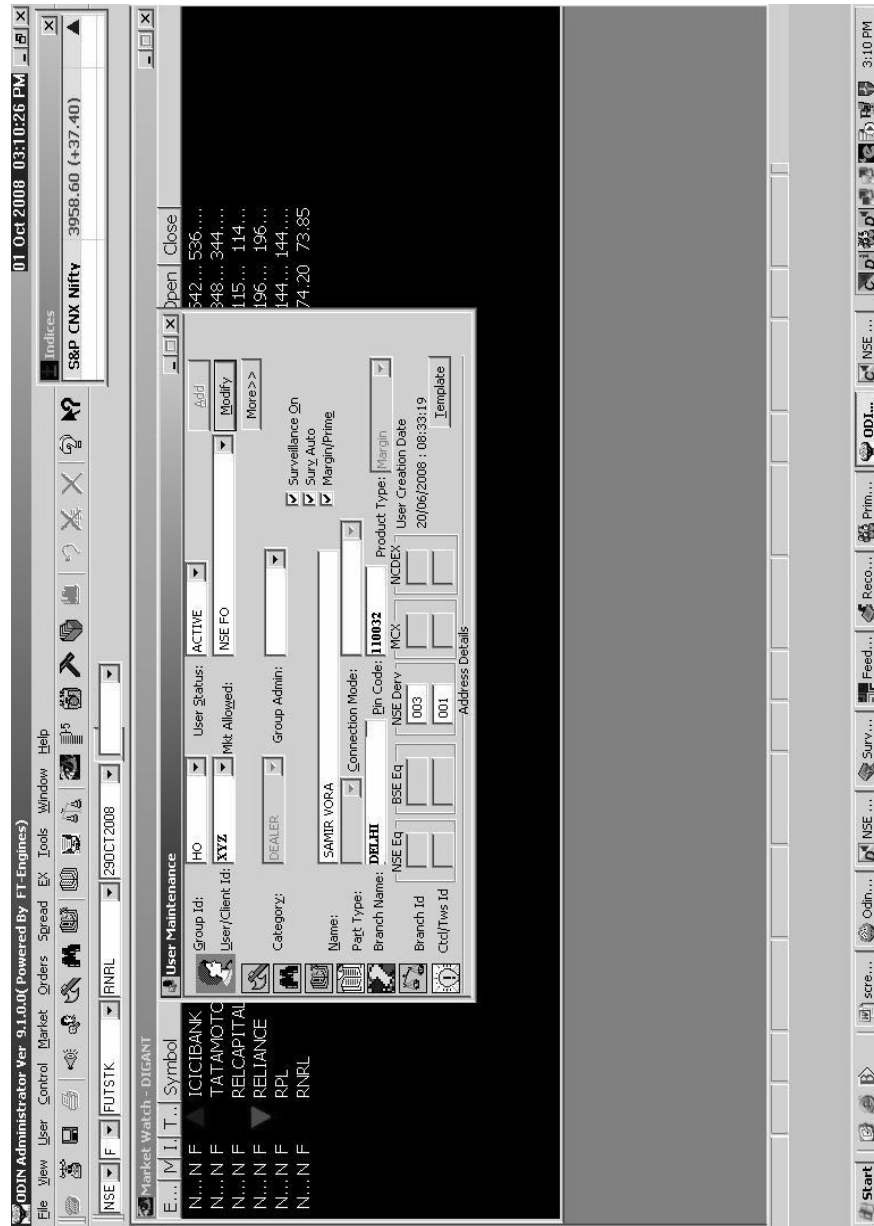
ODIN Administrator Ver 9.1.0.0( Powered By FT-Engines)

01 Oct 2008 03:10:26 PM

File View User Control Market Orders Spread EX Tools Window Help

NSE F FUTSTK RNRL 29OCT2008

Indices
S&P CNX Nifty 3958.60 (+37.40)

Market Watch - DIGANT

| E... | M... | I... | T... | Symbol | Open | Close |
|---|---|---|---|---|---|---|
| N... | N | F | | ICICIBANK | 542... | 536.... |
| N... | N | F | | TATAMOTO | 348... | 344.... |
| N... | N | F | | RELCAPITAL | 115... | 114... |
| N... | N | F | | RELIANCE | 196... | 196... |
| N... | N | F | | RPL | 144... | 144.... |
| N... | N | F | | RNRL | 74.20 | 73.85 |

User Maintenance

Group Id: HO
User Status: ACTIVE
User/Client Id: XYZ
Mkt Allowed: NSE FO
Add
Modify
More>>
Category: DEALER
Group Admin:
Name: SAMIR VORA
Part Type:
Connection Mode:
Surveillance On
Surv Auto
Margin/Prime
Branch Name: DELHI
Pin Code: 110032
Product Type: Margin
NSE Eq
BSE Eq
NSE Derv
MCX
NCDEX
User Creation Date
20/06/2008 : 08:33:19
Branch Id
003
Ctcl/Tws Id
001
Template
Address Details

Start | scre... | Odin... | NSE ... | Surv... | Feed... | Reco... | Prim... | ODI... | NSE ... | 3:10 PM